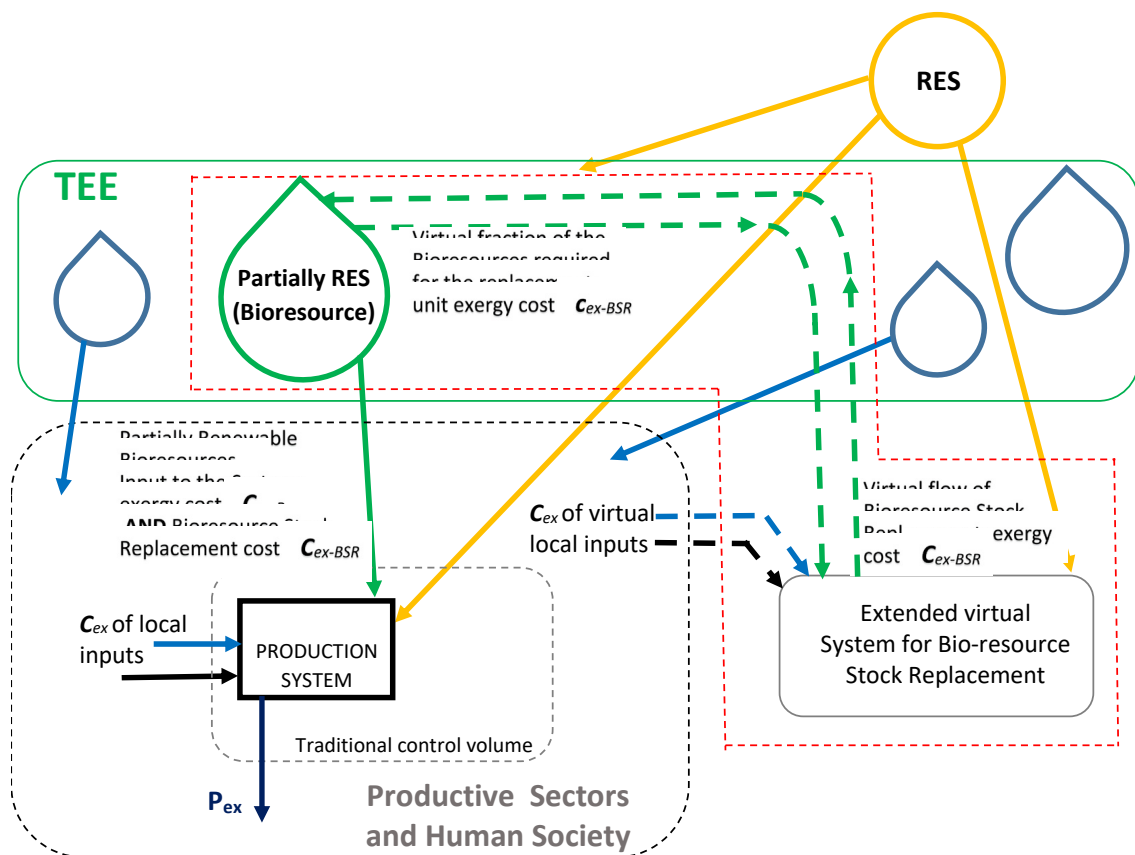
RES

TEE

Partially RES (Bioresource)

Virtual fraction of the Bioresources required for the replacem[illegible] unit exergy cost $c_{ex\text{-}BSR}$

Partially Renewable Bioresources Input to the S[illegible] exergy cost $c_{ex}$ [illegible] AND Bioresource St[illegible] Replacement cost $c_{ex\text{-}BSR}$

$c_{ex}$ of virtual local inputs

Virtual flow of Bioresource Stock Repl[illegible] exergy cost $c_{ex\text{-}BSR}$

$c_{ex}$ of local inputs

PRODUCTION SYSTEM

Extended virtual System for Bio-resource Stock Replacement

Traditional control volume

$P_{ex}$

Productive Sectors and Human Society